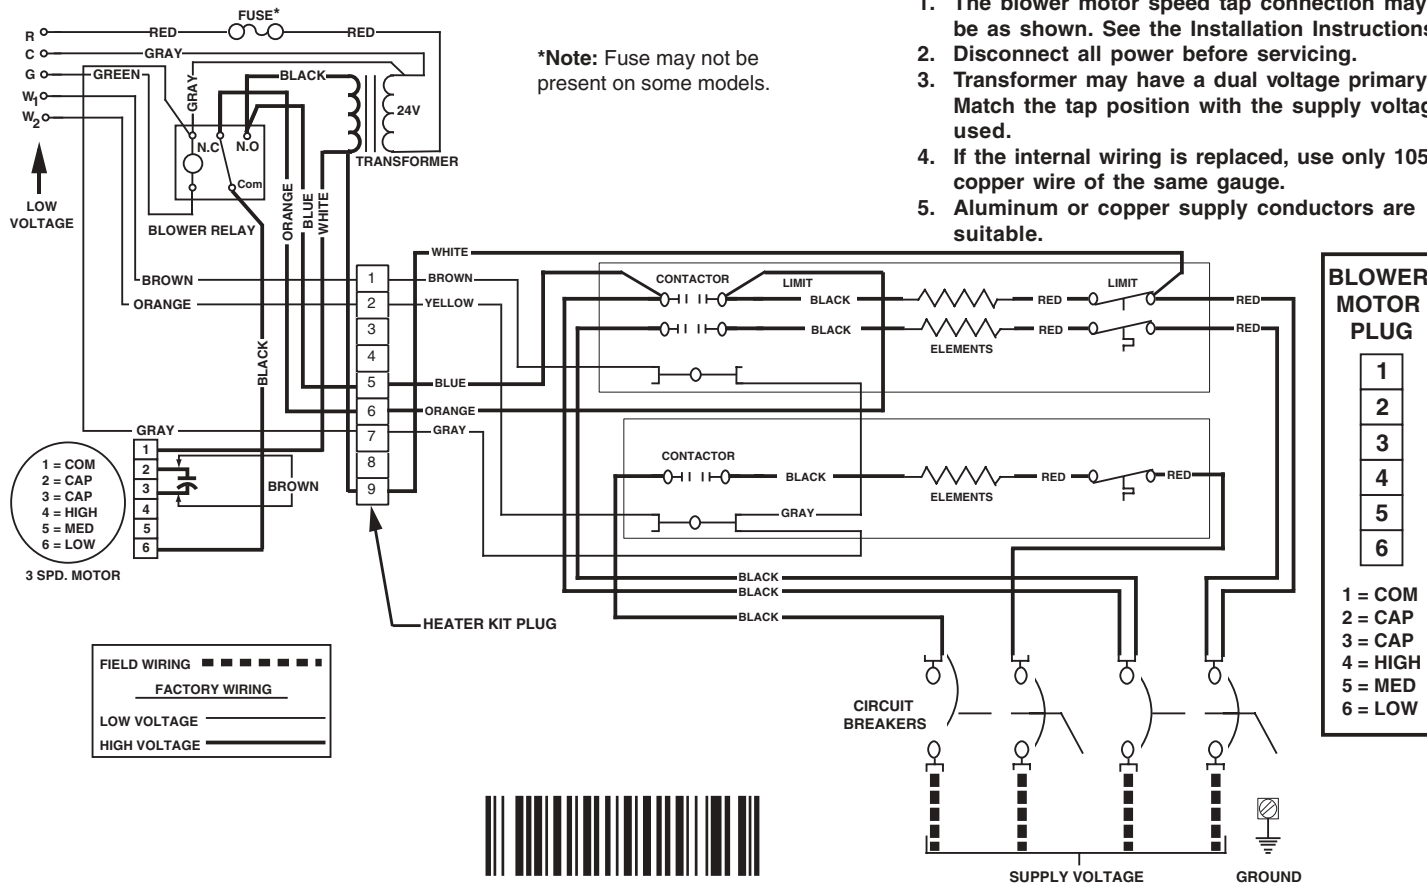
1. The blower motor speed tap connection may be as shown. See the Installation Instructions
2. Disconnect all power before servicing.
3. Transformer may have a dual voltage primary. Match the tap position with the supply voltag used.
4. If the internal wiring is replaced, use only 105 copper wire of the same gauge.
5. Aluminum or copper supply conductors are suitable.

*Note: Fuse may not be present on some models.

FUSE*
R
C
G
$W_1$
$W_2$
RED
RED
GRAY
GREEN
GRAY
BLACK
24V
N.C
N.O
Com
TRANSFORMER
LOW VOLTAGE
BLOWER RELAY
ORANGE
BLUE
WHITE
BROWN
ORANGE
BLACK
WHITE
BROWN
YELLOW
BLUE
ORANGE
GRAY
1
2
3
4
5
6
7
8
9
CONTACTOR
LIMIT
LIMIT
BLACK
RED
RED
BLACK
RED
RED
ELEMENTS
CONTACTOR
BLACK
RED
RED
ELEMENTS
GRAY
GRAY
1
2
3
4
5
6
BROWN
1 = COM
2 = CAP
3 = CAP
4 = HIGH
5 = MED
6 = LOW
3 SPD. MOTOR
BLACK
BLACK
BLACK
HEATER KIT PLUG

BLOWER MOTOR PLUG
1
2
3
4
5
6
1 = COM
2 = CAP
3 = CAP
4 = HIGH
5 = MED
6 = LOW

FIELD WIRING
FACTORY WIRING
LOW VOLTAGE
HIGH VOLTAGE

CIRCUIT BREAKERS
SUPPLY VOLTAGE
GROUND